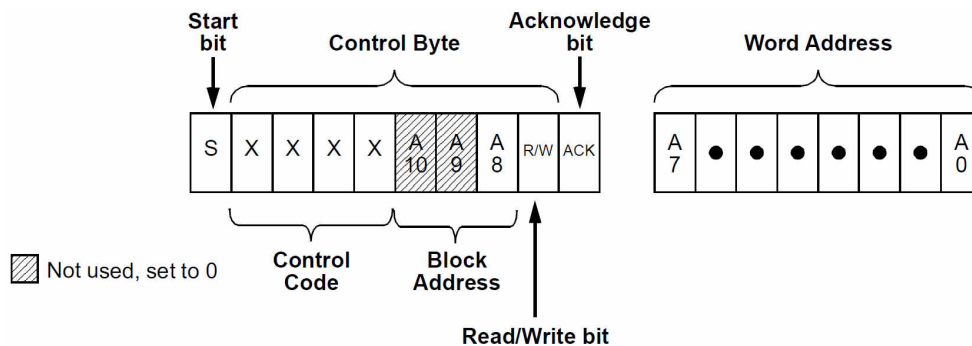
Start bit

Control Byte

Acknowledge bit

Word Address

| S | X | X | X | X | A 10 | A 9 | A 8 | R/W | ACK |
|---|---|---|---|---|---|---|---|---|---|

| A 7 | • | • | • | • | • | • | A 0 |
|---|---|---|---|---|---|---|---|

Not used, set to 0

Control Code

Block Address

Read/Write bit